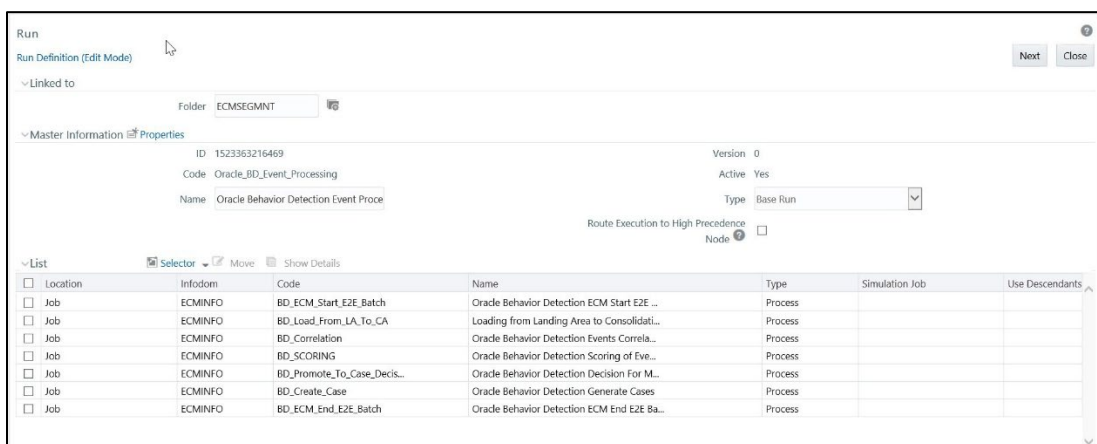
Run
Run Definition (Edit Mode)

Next Close

Linked to

Folder ECMSEGMNT

Master Information Properties

ID 1523363216469

Version 0

Code Oracle_BD_Event_Processing

Active Yes

Name Oracle Behavior Detection Event Proce

Type Base Run

Route Execution to High Precedence Node

List

Selector Move Show Details

| Location | Infodom | Code | Name | Type | Simulation Job | Use Descendants |
|---|---|---|---|---|---|---|
| Job | ECMINFO | BD_ECM_Start_E2E_Batch | Oracle Behavior Detection ECM Start E2E ... | Process | | |
| Job | ECMINFO | BD_Load_From_LA_To_CA | Loading from Landing Area to Consolidati... | Process | | |
| Job | ECMINFO | BD_Correlation | Oracle Behavior Detection Events Correla... | Process | | |
| Job | ECMINFO | BD_SCORING | Oracle Behavior Detection Scoring of Eve... | Process | | |
| Job | ECMINFO | BD_Promote_To_Case_Decis... | Oracle Behavior Detection Decision For M... | Process | | |
| Job | ECMINFO | BD_Create_Case | Oracle Behavior Detection Generate Cases | Process | | |
| Job | ECMINFO | BD_ECM_End_E2E_Batch | Oracle Behavior Detection ECM End E2E Ba... | Process | | |